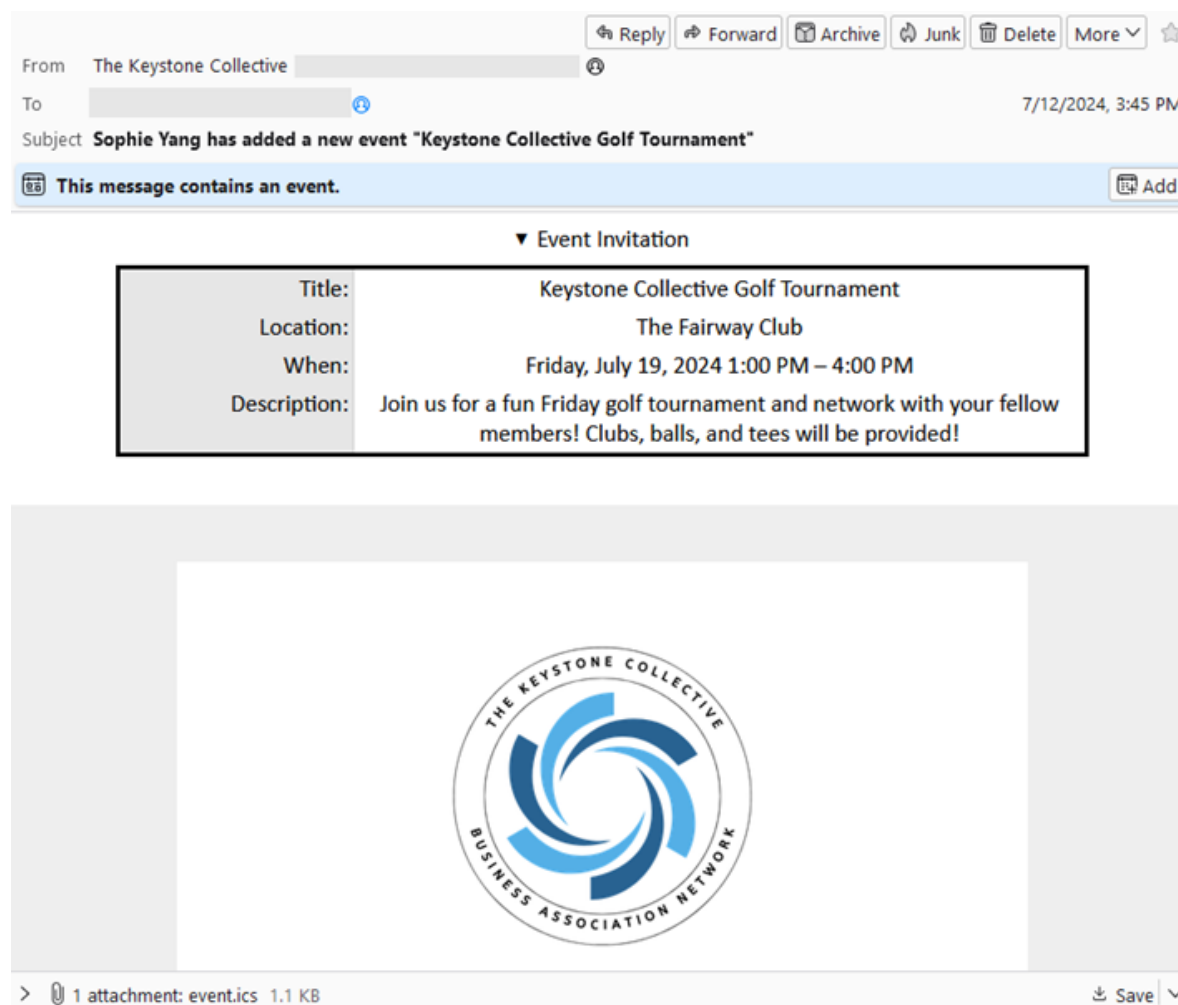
Reply Forward Archive Junk Delete More

From The Keystone Collective

To

7/12/2024, 3:45 PM

Subject **Sophie Yang has added a new event "Keystone Collective Golf Tournament"**

**This message contains an event.**

Add

▼ Event Invitation

| Title: | Keystone Collective Golf Tournament |
|---|---|
| Location: | The Fairway Club |
| When: | Friday, July 19, 2024 1:00 PM – 4:00 PM |
| Description: | Join us for a fun Friday golf tournament and network with your fellow members! Clubs, balls, and tees will be provided! |

THE KEYSTONE COLLECTIVE
BUSINESS ASSOCIATION NETWORK

> 1 attachment: event.ics 1.1 KB

Save